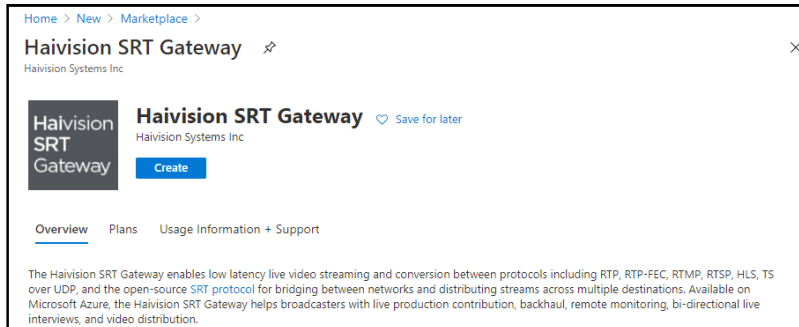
Home > New > Marketplace >

Haivision SRT Gateway

Haivision Systems Inc

Haivision SRT Gateway

Haivision SRT Gateway

Save for later

Haivision Systems Inc

Create

Overview Plans Usage Information + Support

The Haivision SRT Gateway enables low latency live video streaming and conversion between protocols including RTP, RTP-FEC, RTMP, RTSP, HLS, TS over UDP, and the open-source SRT protocol for bridging between networks and distributing streams across multiple destinations. Available on Microsoft Azure, the Haivision SRT Gateway helps broadcasters with live production contribution, backhaul, remote monitoring, bi-directional live interviews, and video distribution.